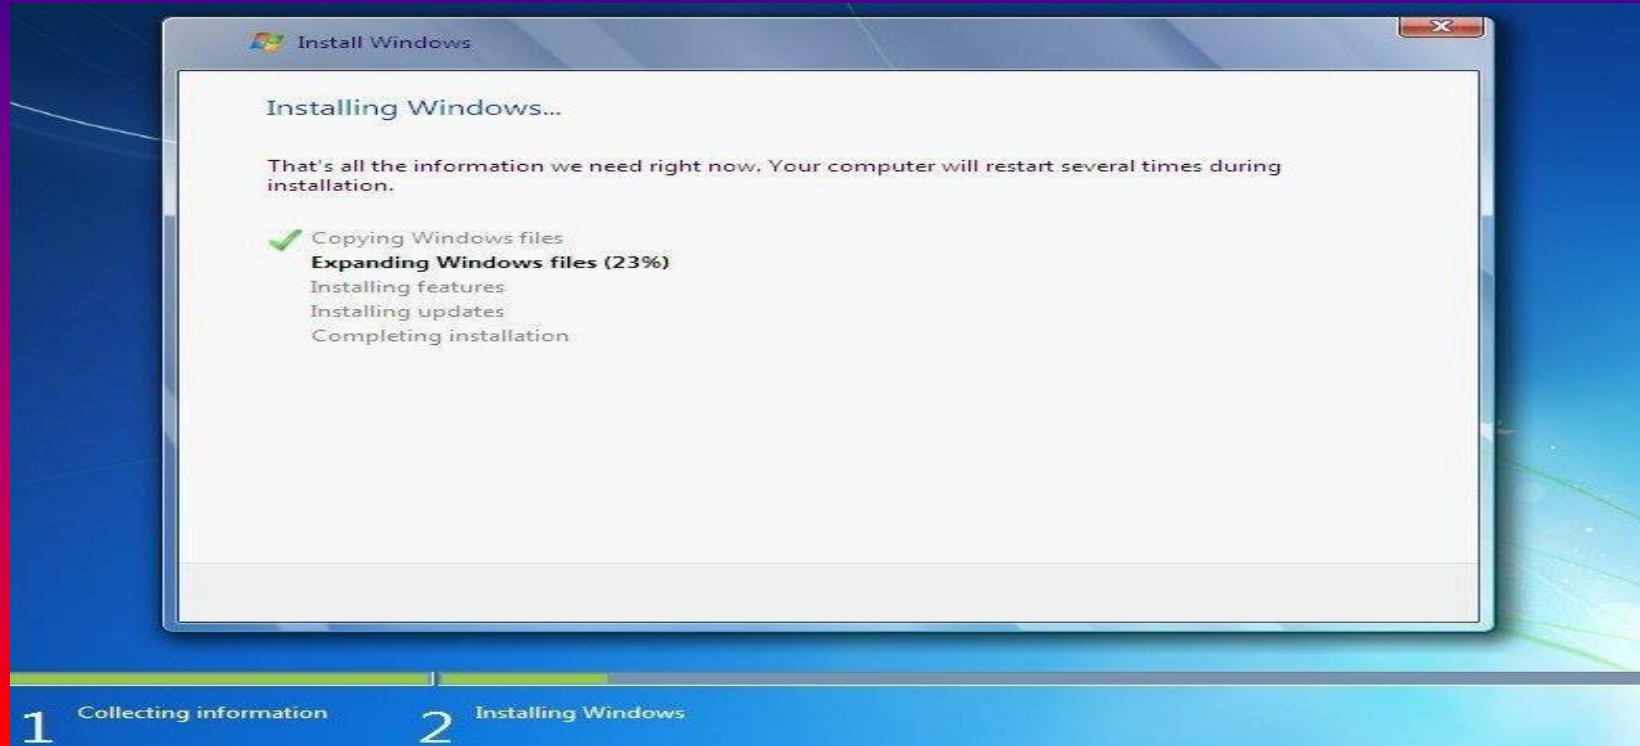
Install Windows

Installing Windows...

That's all the information we need right now. Your computer will restart several times during installation.

Copying Windows files
Expanding Windows files (23%)
Installing features
Installing updates
Completing installation

1 Collecting information
2 Installing Windows